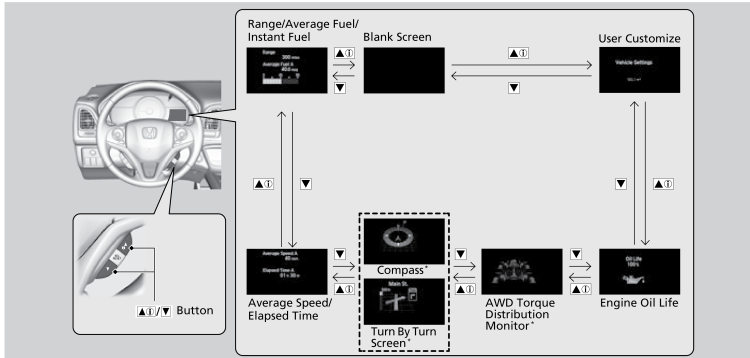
Range/Average Fuel/ Instant Fuel

Range
Average Fuel A

Blank Screen

User Customize

Vehicle Settings

▲ⓘ

▼

▲ⓘ

▼

▲ⓘ

▼

▼

▲ⓘ

Average Speed A
Elapsed Time A

▼

▲ⓘ

Compass*

Main St.

Turn By Turn Screen*

▼

▲ⓘ

AWD Torque Distribution Monitor*

▼

▲ⓘ

Oil Life 100%

Engine Oil Life

Average Speed/ Elapsed Time

▲ⓘ/▼ Button